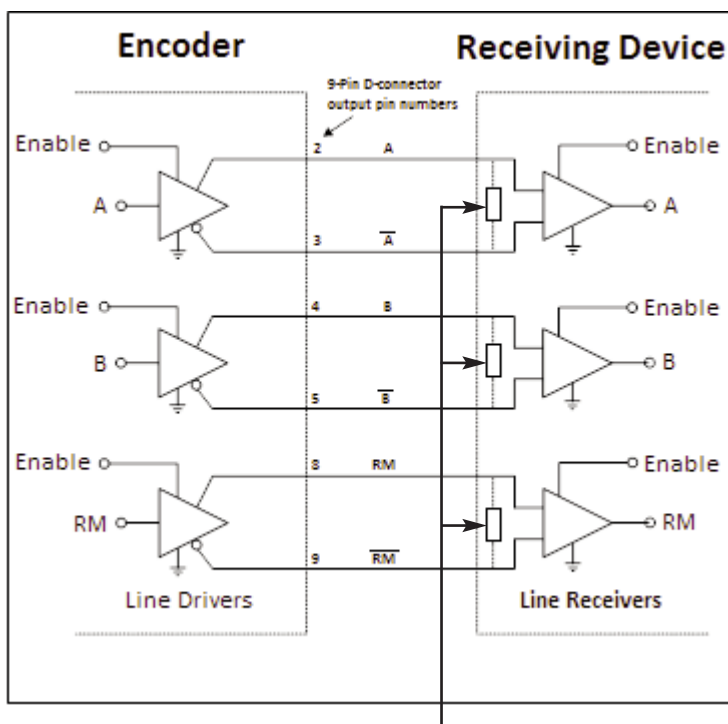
Encoder

Receiving Device

9-Pin D-connector output pin numbers

Enable

A

2

A

3

$\overline{A}$

Enable

A

Enable

B

4

B

5

$\overline{B}$

Enable

B

Enable

RM

8

RM

9

$\overline{RM}$

Enable

RM

Line Drivers

Line Receivers